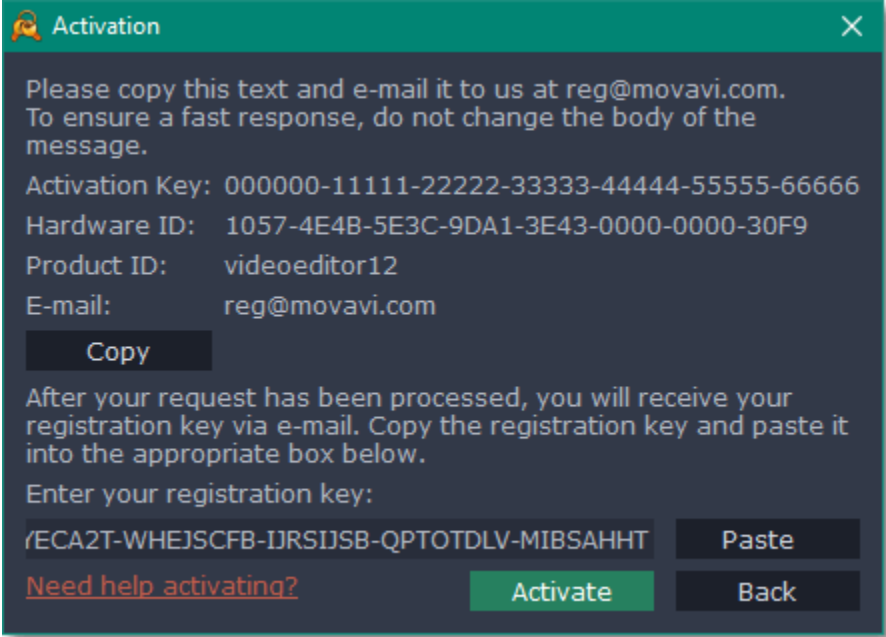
Activation

Please copy this text and e-mail it to us at reg@movavi.com. To ensure a fast response, do not change the body of the message.

Activation Key: 000000-11111-22222-33333-44444-55555-66666

Hardware ID: 1057-4E4B-5E3C-9DA1-3E43-0000-0000-30F9

Product ID: videoeditor12

E-mail: reg@movavi.com

Copy

After your request has been processed, you will receive your registration key via e-mail. Copy the registration key and paste it into the appropriate box below.

Enter your registration key:

/ECA2T-WHEJSCFB-IJRSIJSB-QPTOTDLV-MIBSAHHT

Paste

Need help activating?

Activate

Back